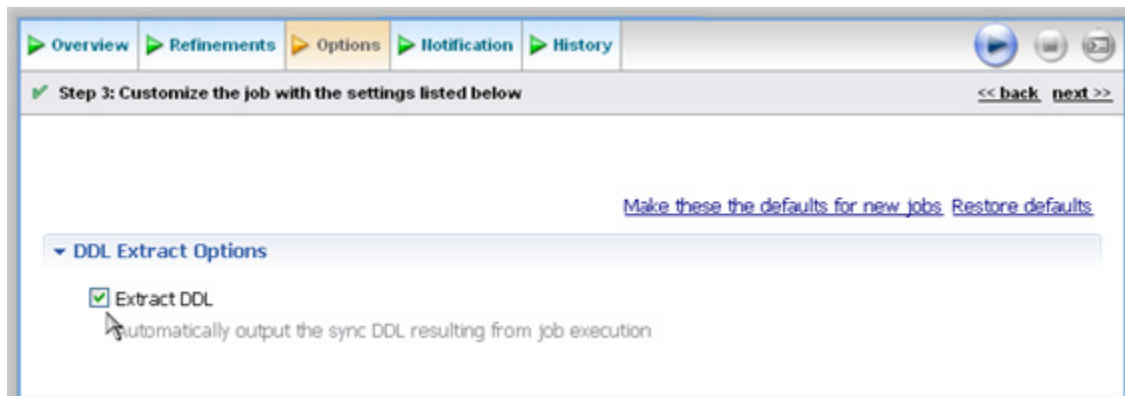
Overview Refinements Options Notification History

Step 3: Customize the job with the settings listed below

<< back next >>

Make these the defaults for new jobs Restore defaults

DDL Extract Options

Extract DDL

Automatically output the sync DDL resulting from job execution